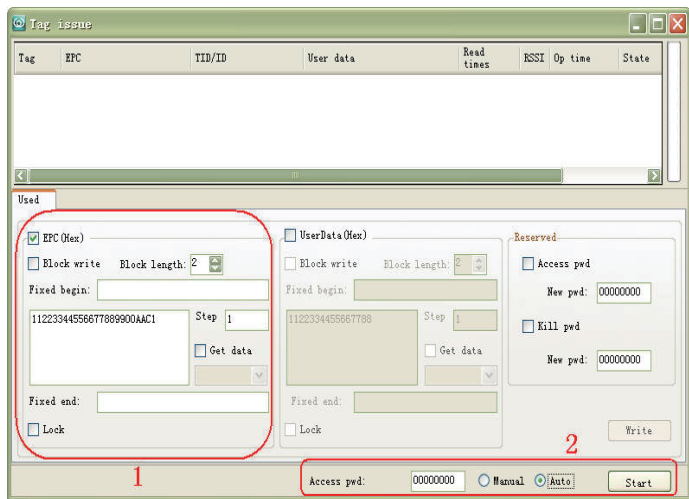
Tag issue

| Tag | EPC | TID/ID | User data | Read times | RSSI | Op time | State |
|---|---|---|---|---|---|---|---|

Used

EPC(Hex)
Block write Block length: 2
Fixed begin:
112233445566778899000AAC1
Step 1
Get data
Fixed end:
Lock

UserData(Hex)
Block write Block length: 2
Fixed begin:
1122334455667788
Step 1
Get data
Fixed end:
Lock

Reserved
Access pwd
New pwd: 00000000
Kill pwd
New pwd: 00000000

Write

1

2

Access pwd: 00000000 Manual Auto Start